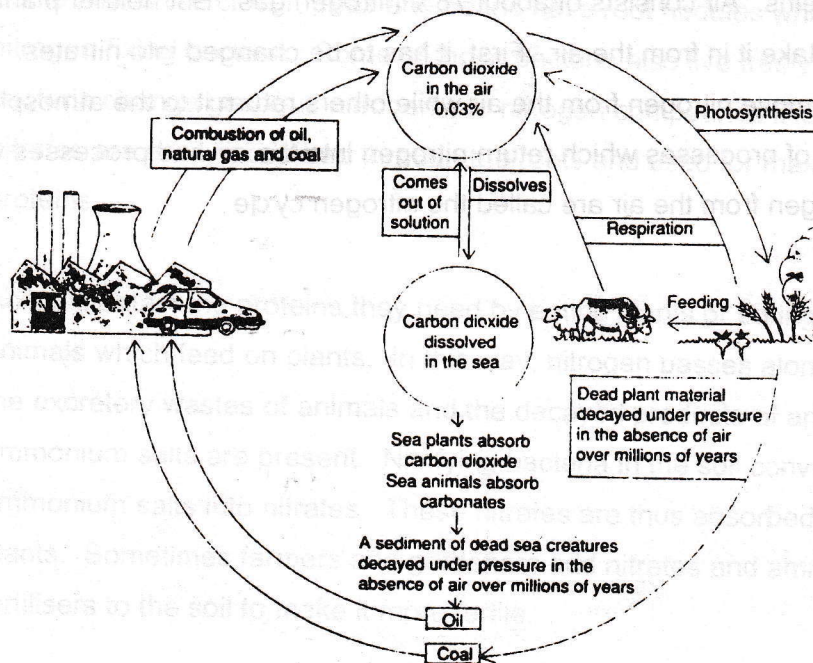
Carbon dioxide in the air 0.03%

Combustion of oil, natural gas and coal

Photosynthesis

Comes out of solution

Dissolves

Respiration

Feeding

Carbon dioxide dissolved in the sea

Dead plant material decayed under pressure in the absence of air over millions of years

Sea plants absorb carbon dioxide
Sea animals absorb carbonates

A sediment of dead sea creatures decayed under pressure in the absence of air over millions of years

Oil

Coal